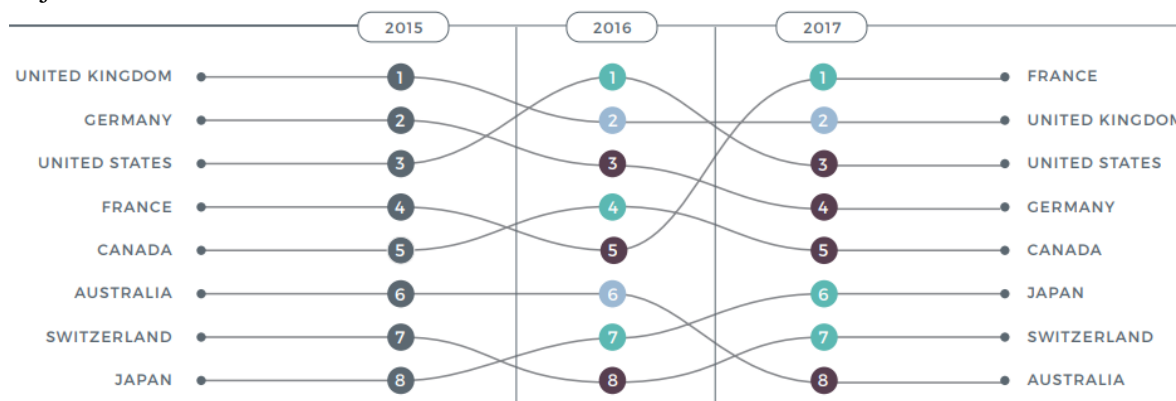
2015
2016
2017

UNITED KINGDOM 1 1 1 FRANCE
GERMANY 2 2 2 UNITED KINGDOM
UNITED STATES 3 3 3 UNITED STATES
FRANCE 4 4 4 GERMANY
CANADA 5 5 5 CANADA
AUSTRALIA 6 6 6 JAPAN
SWITZERLAND 7 7 7 SWITZERLAND
JAPAN 8 8 8 AUSTRALIA